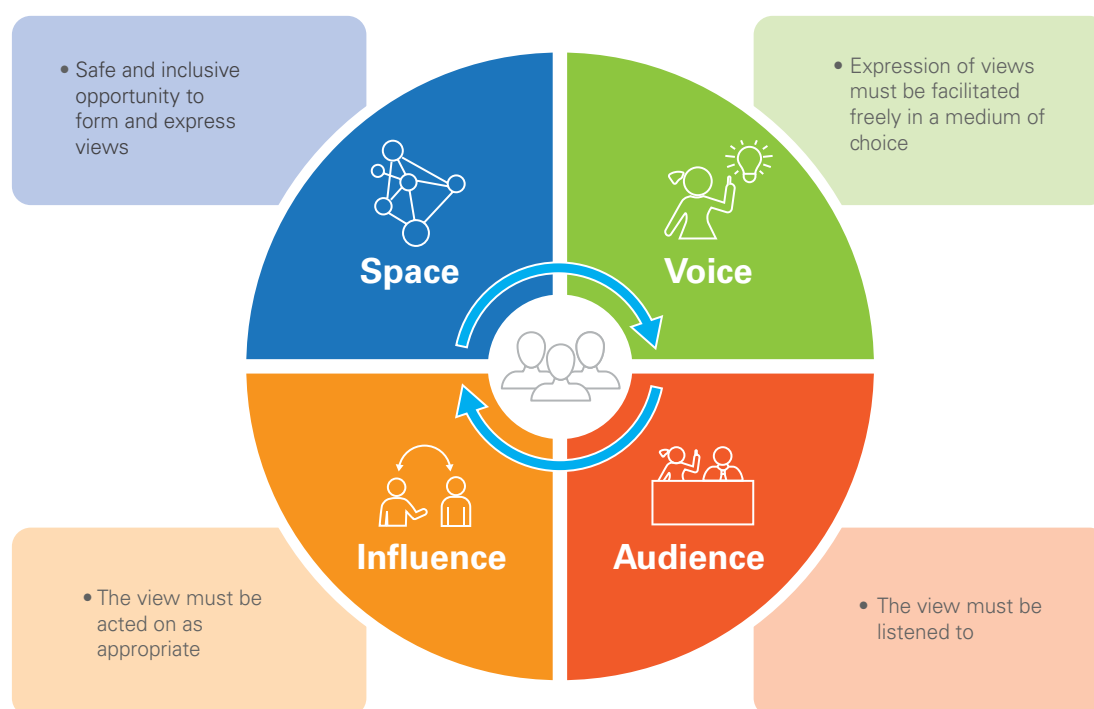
• Safe and inclusive opportunity to form and express views

• Expression of views must be facilitated freely in a medium of choice

Space

Voice

Influence

Audience

• The view must be acted on as appropriate

• The view must be listened to